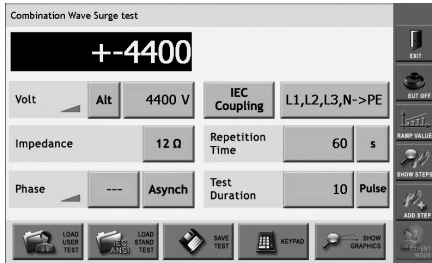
Combination Wave Surge test

+-4400

Volt
Alt
4400 V
IEC Coupling
L1,L2,L3,N->PE

Impedance
12 Ω
Repetition Time
60
s

Phase
---
Asynch
Test Duration
10
Pulse

LOAD USER TEST
IEC ANSI
LOAD STAND TEST
SAVE TEST
KEYPAD
SHOW GRAPHICS

EXIT
EUT OFF
RAMP VALUE
SHOW STEPS
ADD STEP
EXPERT MODE